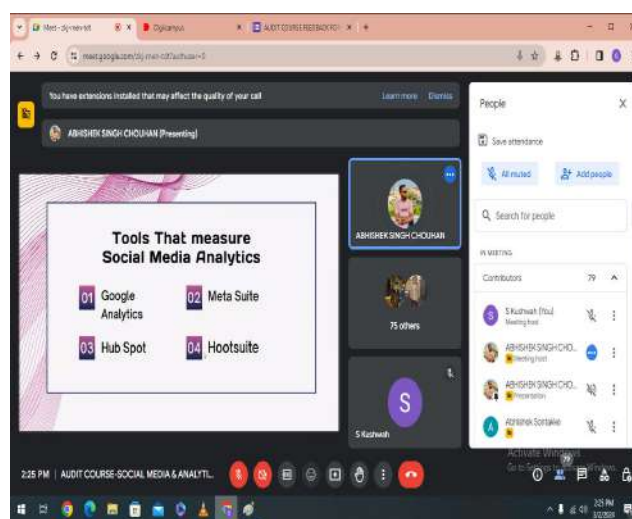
Meet - dij-mevr-kdt
Digicampus
AUDIT COURSE FEEDBACK FOR
meet.google.com/dij-mevr-kdt?authuser=0

You have extensions installed that may affect the quality of your call
Learn more
Dismiss

ABHISHEK SINGH CHOUHAN (Presenting)

Tools That measure Social Media Analytics

01 Google Analytics
02 Meta Suite
03 Hub Spot
04 Hootsuite

ABHISHEK SINGH CHOUHAN
75 others
S
S Kushwah

People
Save attendance
All muted
Add people
Search for people
IN MEETING
Contributors 79
S Kushwah (You)
Meeting host
ABHISHEK SINGH CHO...
Meeting host
ABHISHEK SINGH CHO...
Presentation
Abhishek Sontakke

2:25 PM | AUDIT COURSE-SOCIAL MEDIA & ANALYTI...

Activate Windows
Go to Settings to activate Windows.

2:25 PM
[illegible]